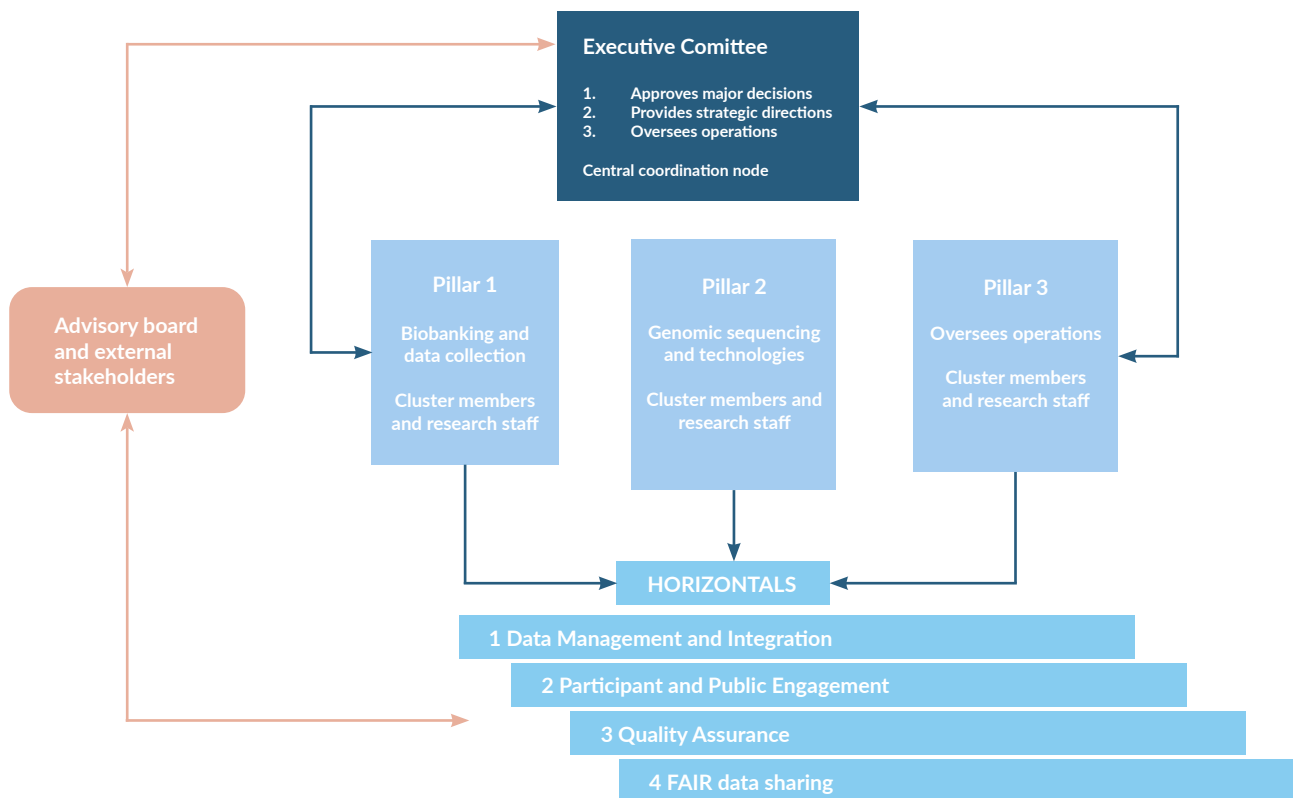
Executive Comittee

1. Approves major decisions
2. Provides strategic directions
3. Oversees operations

Central coordination node

Advisory board and external stakeholders

Pillar 1

Biobanking and data collection

Cluster members and research staff

Pillar 2

Genomic sequencing and technologies

Cluster members and research staff

Pillar 3

Oversees operations

Cluster members and research staff

HORIZONTALS

1 Data Management and Integration

2 Participant and Public Engagement

3 Quality Assurance

4 FAIR data sharing